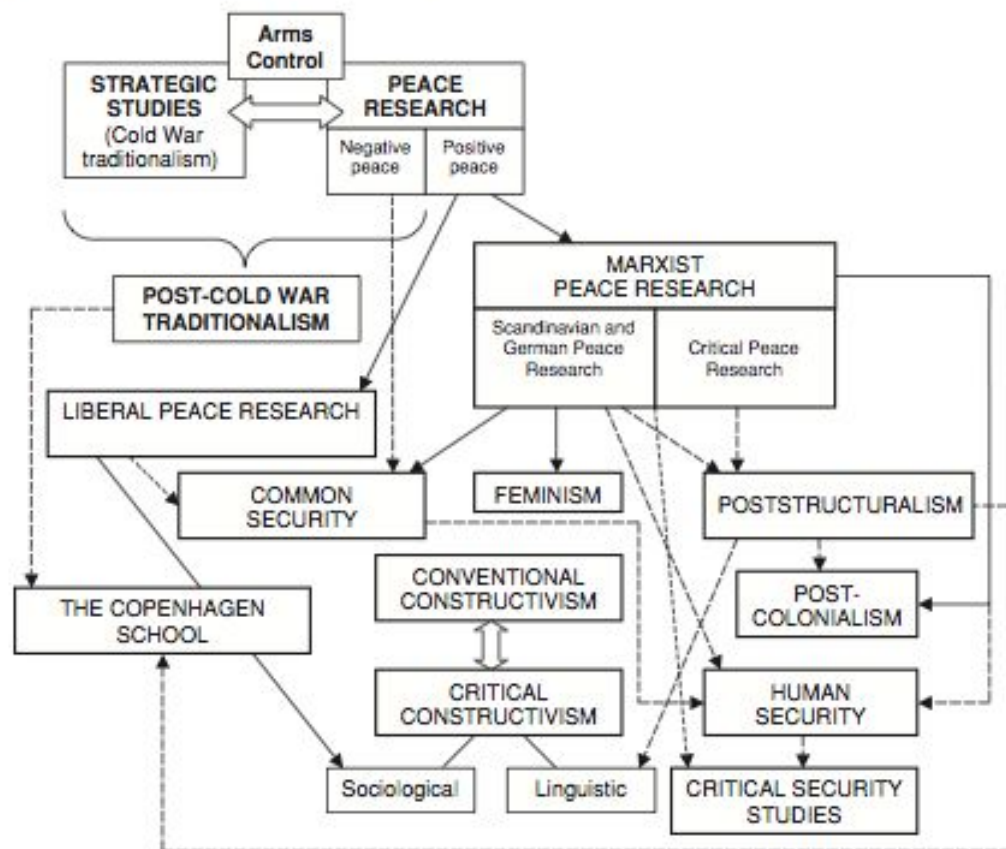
Arms Control

STRATEGIC STUDIES (Cold War traditionalism)

PEACE RESEARCH

Negative peace

Positive peace

POST-COLD WAR TRADITIONALISM

MARXIST PEACE RESEARCH

Scandinavian and German Peace Research

Critical Peace Research

LIBERAL PEACE RESEARCH

COMMON SECURITY

FEMINISM

POSTSTRUCTURALISM

CONVENTIONAL CONSTRUCTIVISM

THE COPENHAGEN SCHOOL

POST-COLONIALISM

CRITICAL CONSTRUCTIVISM

HUMAN SECURITY

Sociological

Linguistic

CRITICAL SECURITY STUDIES